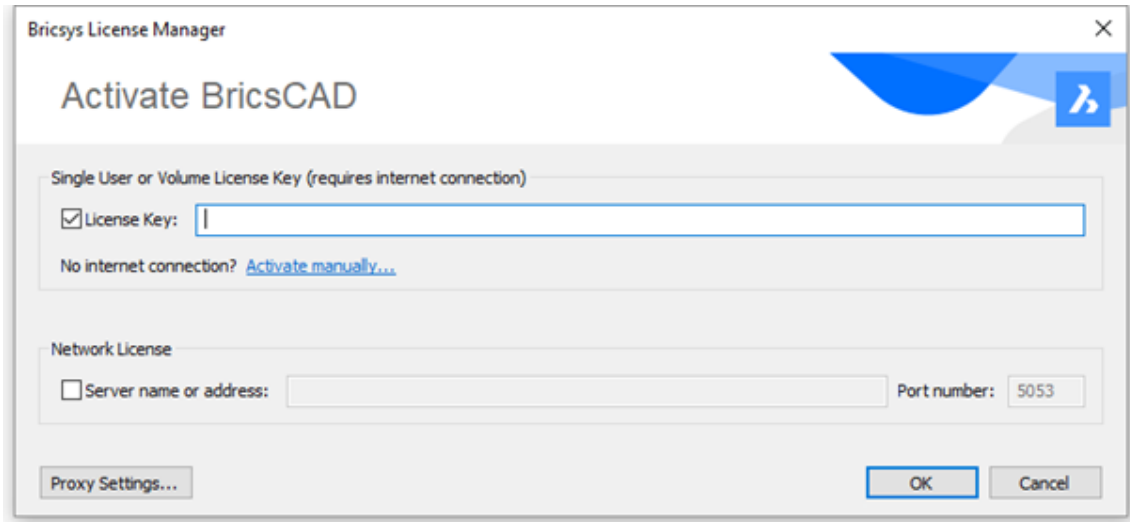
Bricsys License Manager

×

Activate BricsCAD

Single User or Volume License Key (requires internet connection)

License Key:

No internet connection? Activate manually...

Network License

Server name or address:

Port number: 5053

Proxy Settings...

OK

Cancel